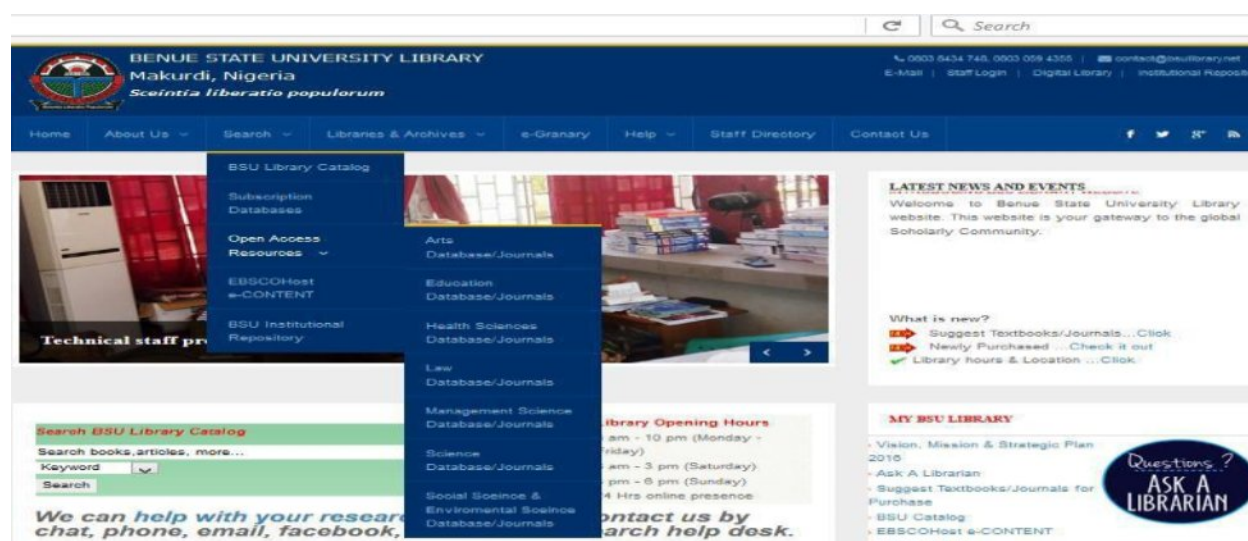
Search

BENUE STATE UNIVERSITY LIBRARY
Makurdi, Nigeria
Sceintia liberatio populorum

0803 8434 748, 0803 059 4355 | contact@bsulibrary.net
E-Mail | Staff Login | Digital Library | Institutional Reposit

Home About Us Search Libraries & Archives e-Granary Help Staff Directory Contact Us

BSU Library Catalog
Subscription Databases
Open Access Resources
EBSCOHost e-CONTENT
BSU Institutional Repository

Arts Database/Journals
Education Database/Journals
Health Sciences Database/Journals
Law Database/Journals
Management Science Database/Journals
Science Database/Journals
Social Sceince & Enviromental Sceince Database/Journals

Technical staff pr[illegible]

LATEST NEWS AND EVENTS
Welcome to Benue State University Library website. This website is your gateway to the global Scholarly Community.

What is new?
Suggest Textbooks/Journals...Click
Newly Purchased ...Check it out
Library hours & Location ...Click

Search BSU Library Catalog
Search books,articles, more...
Keyword
Search

Library Opening Hours
am - 10 pm (Monday - Friday)
am - 3 pm (Saturday)
pm - 6 pm (Sunday)
4 Hrs online presence

We can help with your researc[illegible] contact us by chat, phone, email, facebook, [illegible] search help desk.

MY BSU LIBRARY
- Vision, Mission & Strategic Plan 2016
- Ask A Librarian
- Suggest Textbooks/Journals for Purchase
- BSU Catalog
- EBSCOHost e-CONTENT

Questions ?
ASK A LIBRARIAN